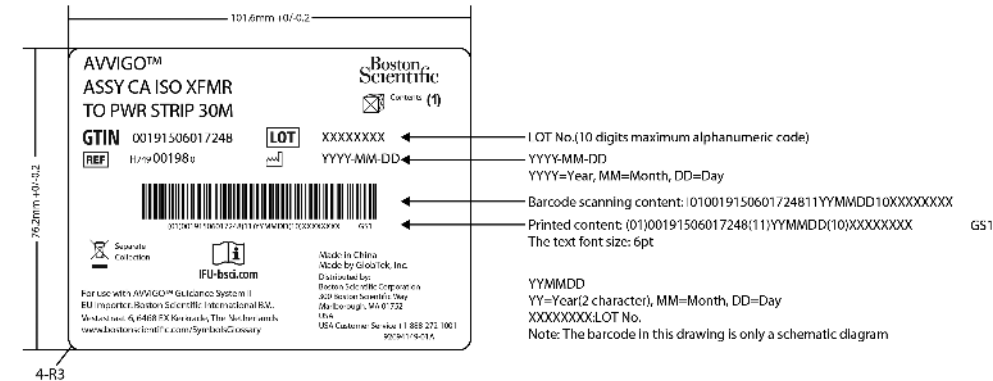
101.6mm +0/-0.2

76.2mm +0/-0.2

AVVIGO™
ASSY CA ISO XFMR
TO PWR STRIP 30M

Boston Scientific

Contents (1)

GTIN 00191506017248
LOT XXXXXXXX
REF H7490198 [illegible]
YYYY-MM-DD

(01)00191506017248(11)YYMMDD(10)XXXXXXXX GS1

Separate Collection

IFU-bsci.com

Made in China
Made by GlobTek, Inc.
Distributed by:
Boston Scientific Corporation
300 Boston Scientific Way
Marlborough, MA 01752
USA
USA Customer Service 1 888 272 1001
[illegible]

For use with AVVIGO™ Guidance System II
EU Importer: Boston Scientific International B.V.
Vestastraat 6, 6468 EX Kerkrade, The Netherlands
www.bostonscientific.com/SymbolsGlossary

4-R3

LOT No.(10 digits maximum alphanumeric code)

YYYY-MM-DD
YYYY=Year, MM=Month, DD=Day

Barcode scanning content: 0100191506017248 11YYMMDD10XXXXXXXX

Printed content: (01)00191506017248(11)YYMMDD(10)XXXXXXXX GS1
The text font size: 6pt

YYMMDD
YY=Year(2 character), MM=Month, DD=Day
XXXXXXXX:LOT No.
Note: The barcode in this drawing is only a schematic diagram